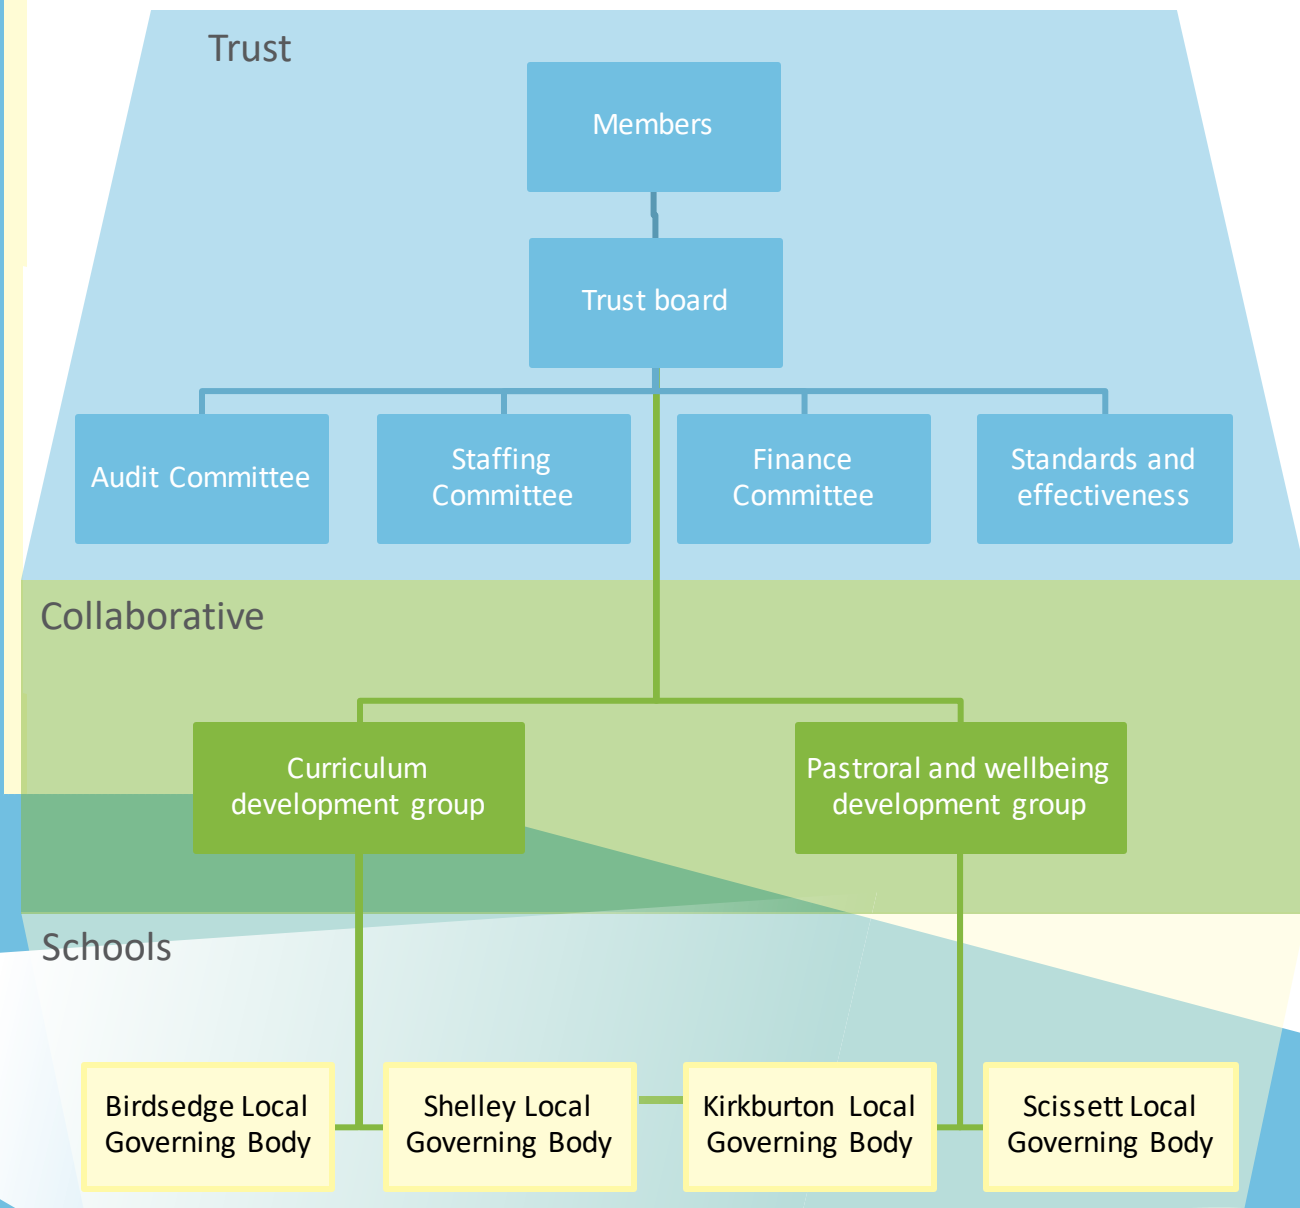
Trust

Members

Trust board

Audit Committee

Staffing Committee

Finance Committee

Standards and effectiveness

Collaborative

Curriculum development group

Pastroral and wellbeing development group

Schools

Birdsedge Local Governing Body

Shelley Local Governing Body

Kirkburton Local Governing Body

Scissett Local Governing Body